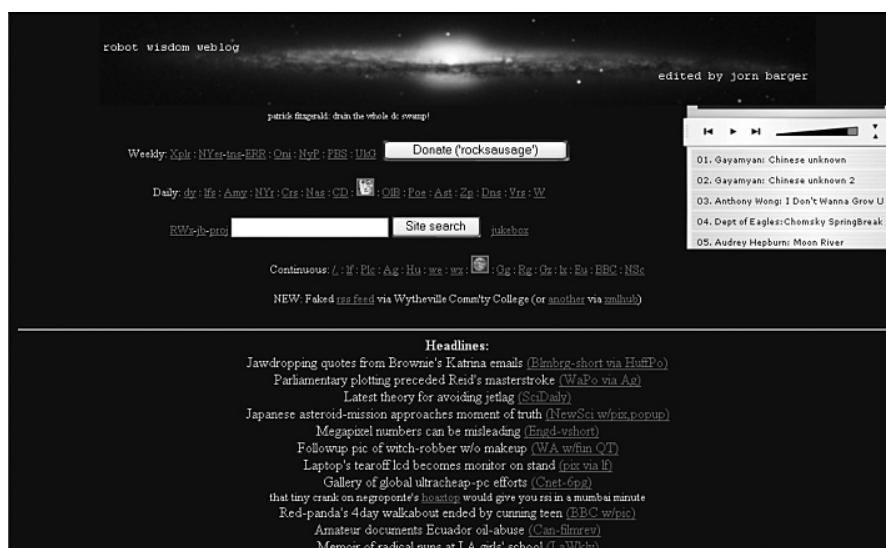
robot wisdom weblog

edited by jorn barger

patrick fitzgerald: drain the whole dc swamp!

Weekly: Xplr : NYer-tns-ERR : Oni : NyP : PBS : UkG

Donate ('rocksausage')

Daily: dy : lfs : Amy : NYt : Crs : Nas : CD : OB : Poe : Ast : Zp : Dns : Vrs : W

RWs-jb-proj

Site search

jukebox

Continuous: /. : lf : Plc : Ag : Hu : we : wx : Gg : Rg : Gz : lx : Eu : BBC : NSc

NEW: Faked rss feed via Wytheville Comm'ty College (or another via xmlhub)

01. Gayamyan: Chinese unknown
02. Gayamyan: Chinese unknown 2
03. Anthony Wong: I Don't Wanna Grow U
04. Dept of Eagles:Chomsky SpringBreak
05. Audrey Hepburn: Moon River

Headlines:
Jawdropping quotes from Brownie's Katrina emails (Blmbrg-short via HuffPo)
Parliamentary plotting preceded Reid's masterstroke (WaPo via Ag)
Latest theory for avoiding jetlag (SciDaly)
Japanese asteroid-mission approaches moment of truth (NewSci w/pix,popup)
Megapixel numbers can be misleading (Engd-vshort)
Followup pic of witch-robber w/o makeup (WA w/fun QT)
Laptop's tearoff lcd becomes monitor on stand (pix via lf)
Gallery of global ultracheap-pc efforts (Cnet-6pg)
that tiny crank on negroponte's hoaxtop would give you rsi in a mumbai minute
Red-panda's 4day walkabout ended by cunning teen (BBC w/pic)
Amateur documents Ecuador oil-abuse (Can-filmrev)
Memoir of radical nuns at LA girls' school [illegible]